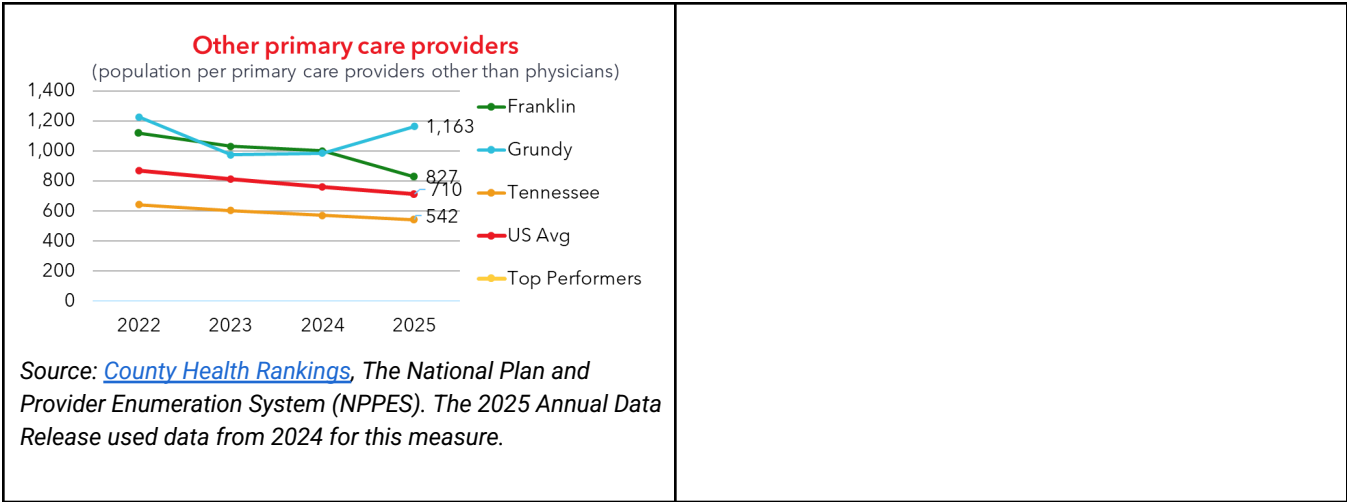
Other primary care providers
(population per primary care providers other than physicians)

1,400
1,200
1,000
800
600
400
200
0

2022 2023 2024 2025

1,163
827
710
542

Franklin
Grundy
Tennessee
US Avg
Top Performers

Source: County Health Rankings, The National Plan and Provider Enumeration System (NPPES). The 2025 Annual Data Release used data from 2024 for this measure.